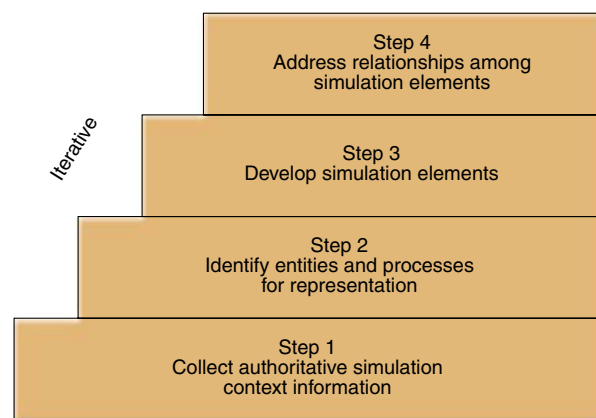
Step 4
Address relationships among simulation elements

Iterative

Step 3
Develop simulation elements

Step 2
Identify entities and processes for representation

Step 1
Collect authoritative simulation context information